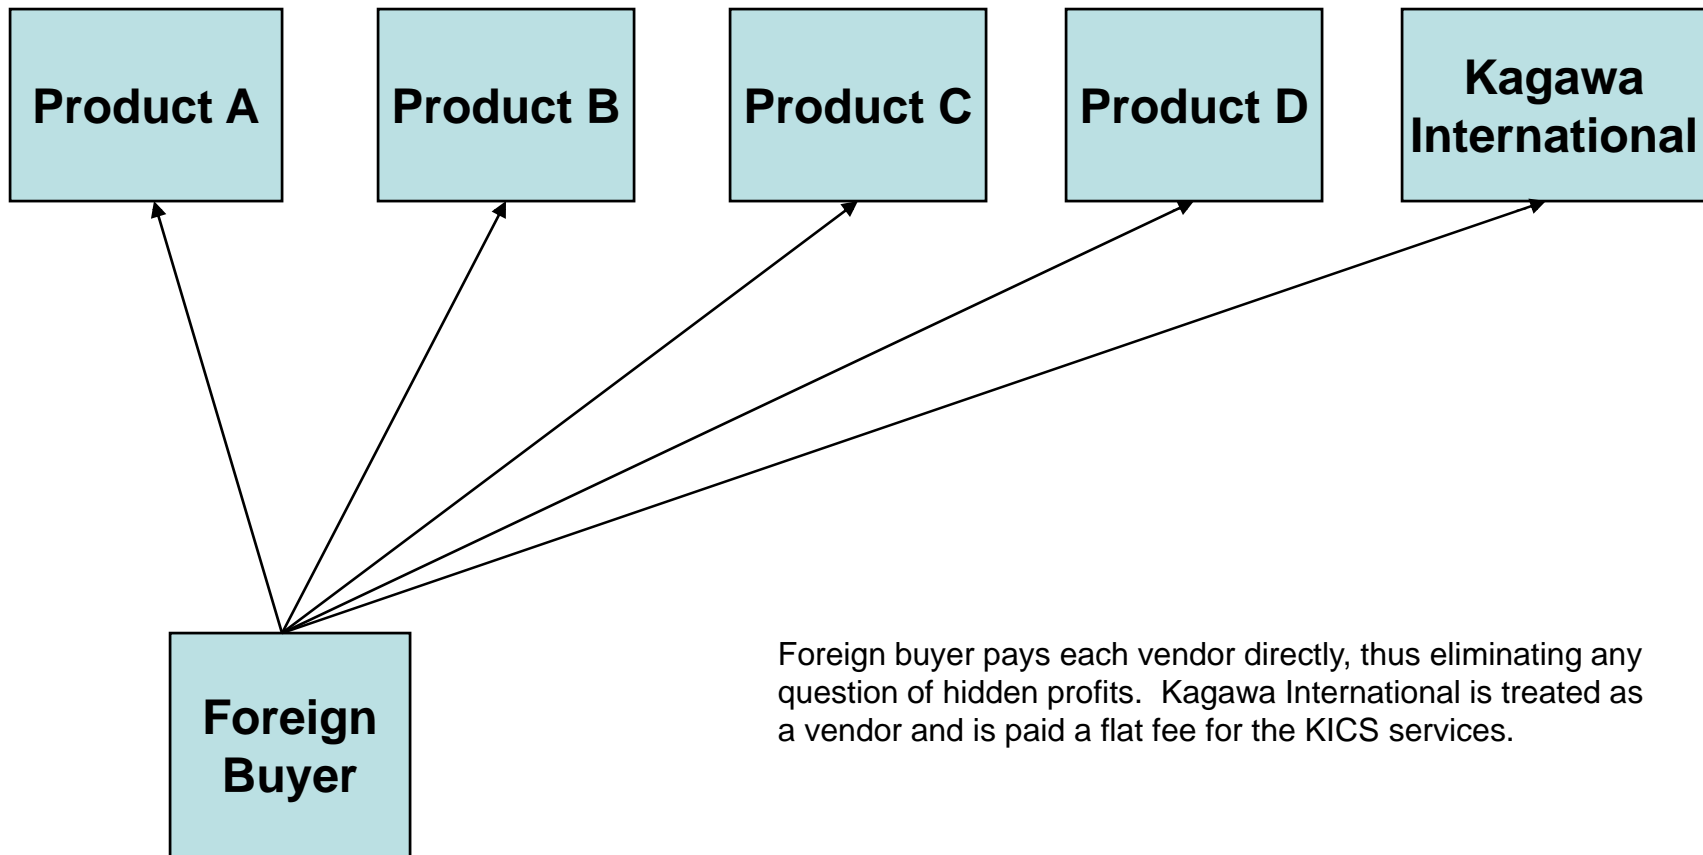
Product A

Product B

Product C

Product D

Kagawa International

Foreign Buyer

Foreign buyer pays each vendor directly, thus eliminating any question of hidden profits. Kagawa International is treated as a vendor and is paid a flat fee for the KICS services.